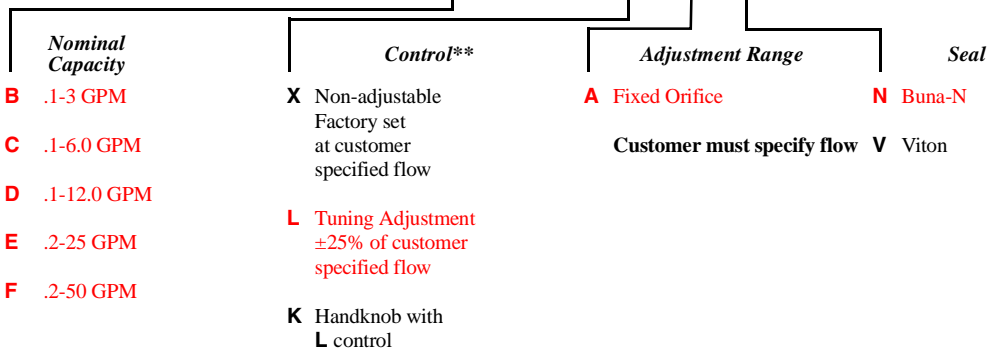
Nominal Capacity

B .1-3 GPM

C .1-6.0 GPM

D .1-12.0 GPM

E .2-25 GPM

F .2-50 GPM

Control**

X Non-adjustable Factory set at customer specified flow

L Tuning Adjustment ±25% of customer specified flow

K Handknob with L control

Adjustment Range

A Fixed Orifice

Customer must specify flow

Seal

N Buna-N

V Viton